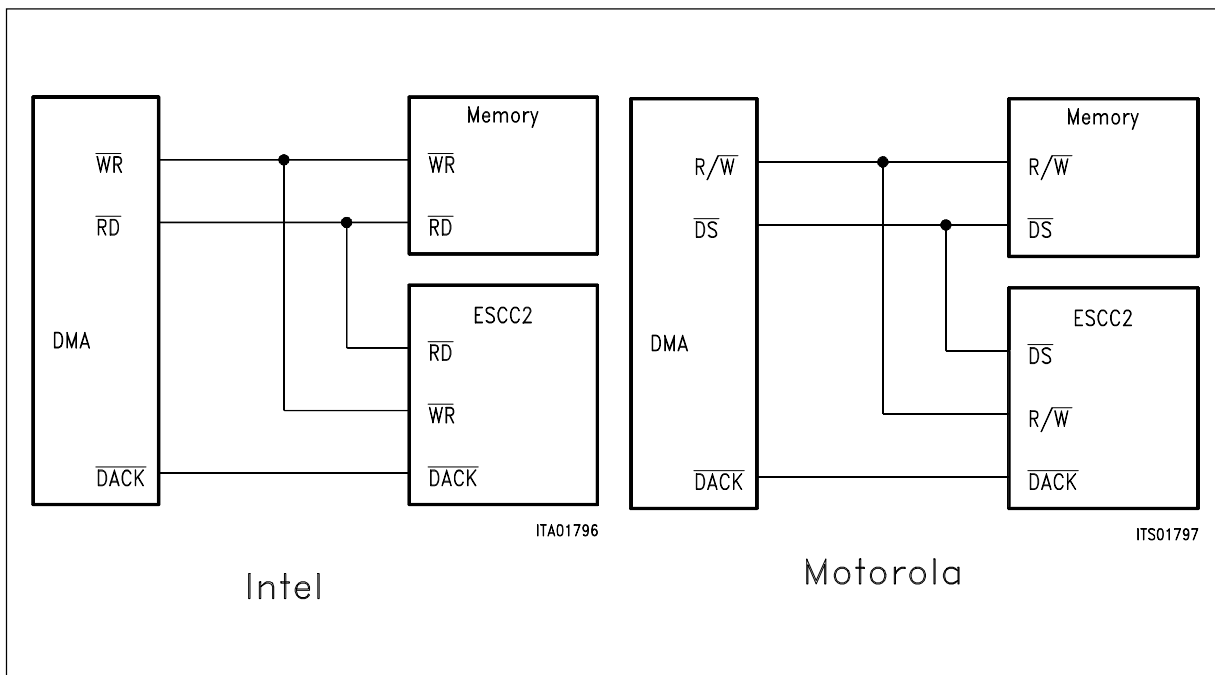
DMA

$\overline{WR}$

$\overline{RD}$

$\overline{DACK}$

Memory

$\overline{WR}$

$\overline{RD}$

ESCC2

$\overline{RD}$

$\overline{WR}$

$\overline{DACK}$

ITA01796

Intel

DMA

$R/\overline{W}$

$\overline{DS}$

$\overline{DACK}$

Memory

$R/\overline{W}$

$\overline{DS}$

ESCC2

$\overline{DS}$

$R/\overline{W}$

$\overline{DACK}$

ITS01797

Motorola